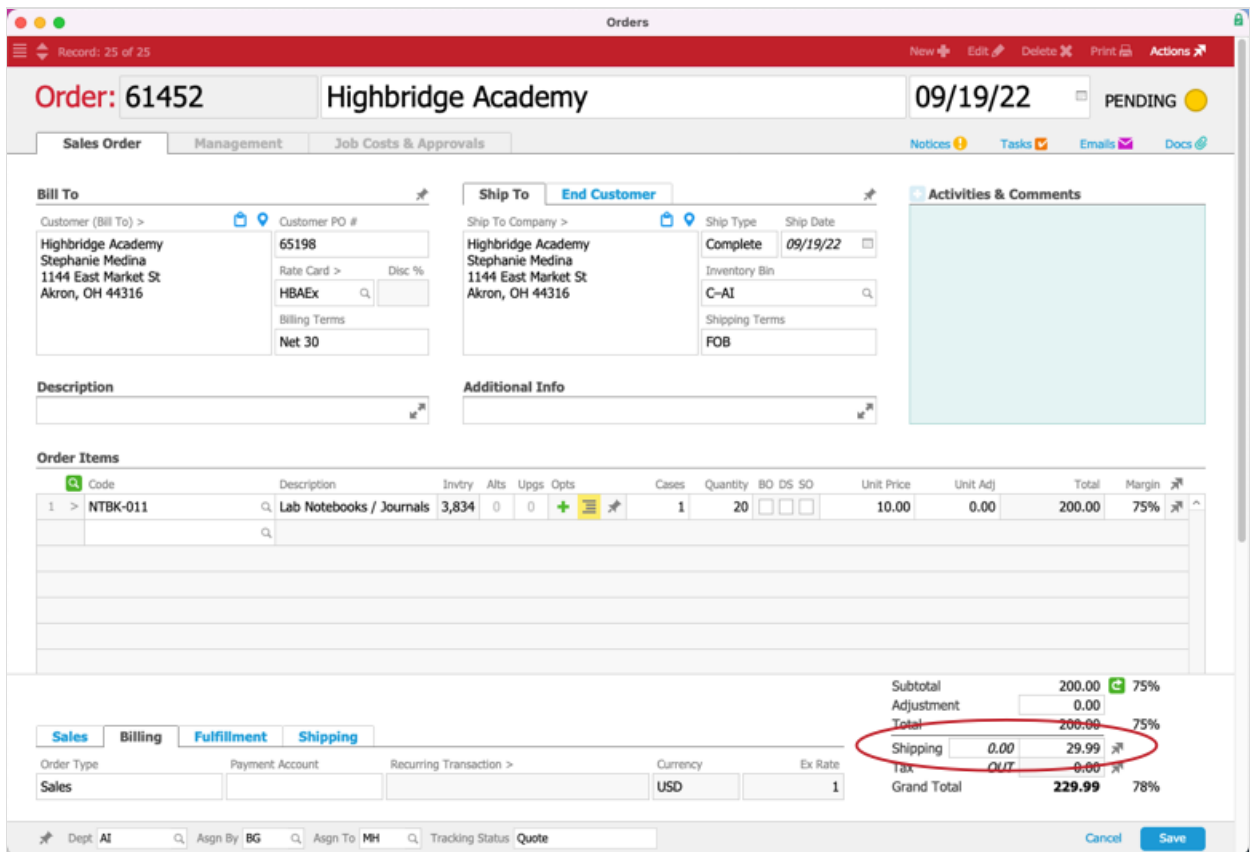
Orders

Record: 25 of 25

New Edit Delete Print Actions

Order: 61452 Highbridge Academy 09/19/22 PENDING

Sales Order Management Job Costs & Approvals

Notices Tasks Emails Docs

Bill To

Customer (Bill To) >
Highbridge Academy
Stephanie Medina
1144 East Market St
Akron, OH 44316

Customer PO #
65198
Rate Card >
HBAEx
Disc %
Billing Terms
Net 30

Ship To End Customer

Ship To Company >
Highbridge Academy
Stephanie Medina
1144 East Market St
Akron, OH 44316

Ship Type
Complete
Ship Date
09/19/22
Inventory Bin
C–AI
Shipping Terms
FOB

Activities & Comments

Description

Additional Info

Order Items

| | Code | Description | Invtry | Alts | Upgs | Opts | Cases | Quantity | BO | DS | SO | Unit Price | Unit Adj | Total | Margin |
|---|---|---|---|---|---|---|---|---|---|---|---|---|---|---|---|
| 1 > | NTBK-011 | Lab Notebooks / Journals | 3,834 | 0 | 0 | | 1 | 20 | | | | 10.00 | 0.00 | 200.00 | 75% |

Subtotal 200.00 75%
Adjustment 0.00
Total 200.00 75%
Shipping 0.00 29.99
Tax OUT 0.00
Grand Total 229.99 78%

Sales Billing Fulfillment Shipping

Order Type
Sales
Payment Account
Recurring Transaction >
Currency
USD
Ex Rate
1

Dept AI Asgn By BG Asgn To MH Tracking Status Quote

Cancel Save